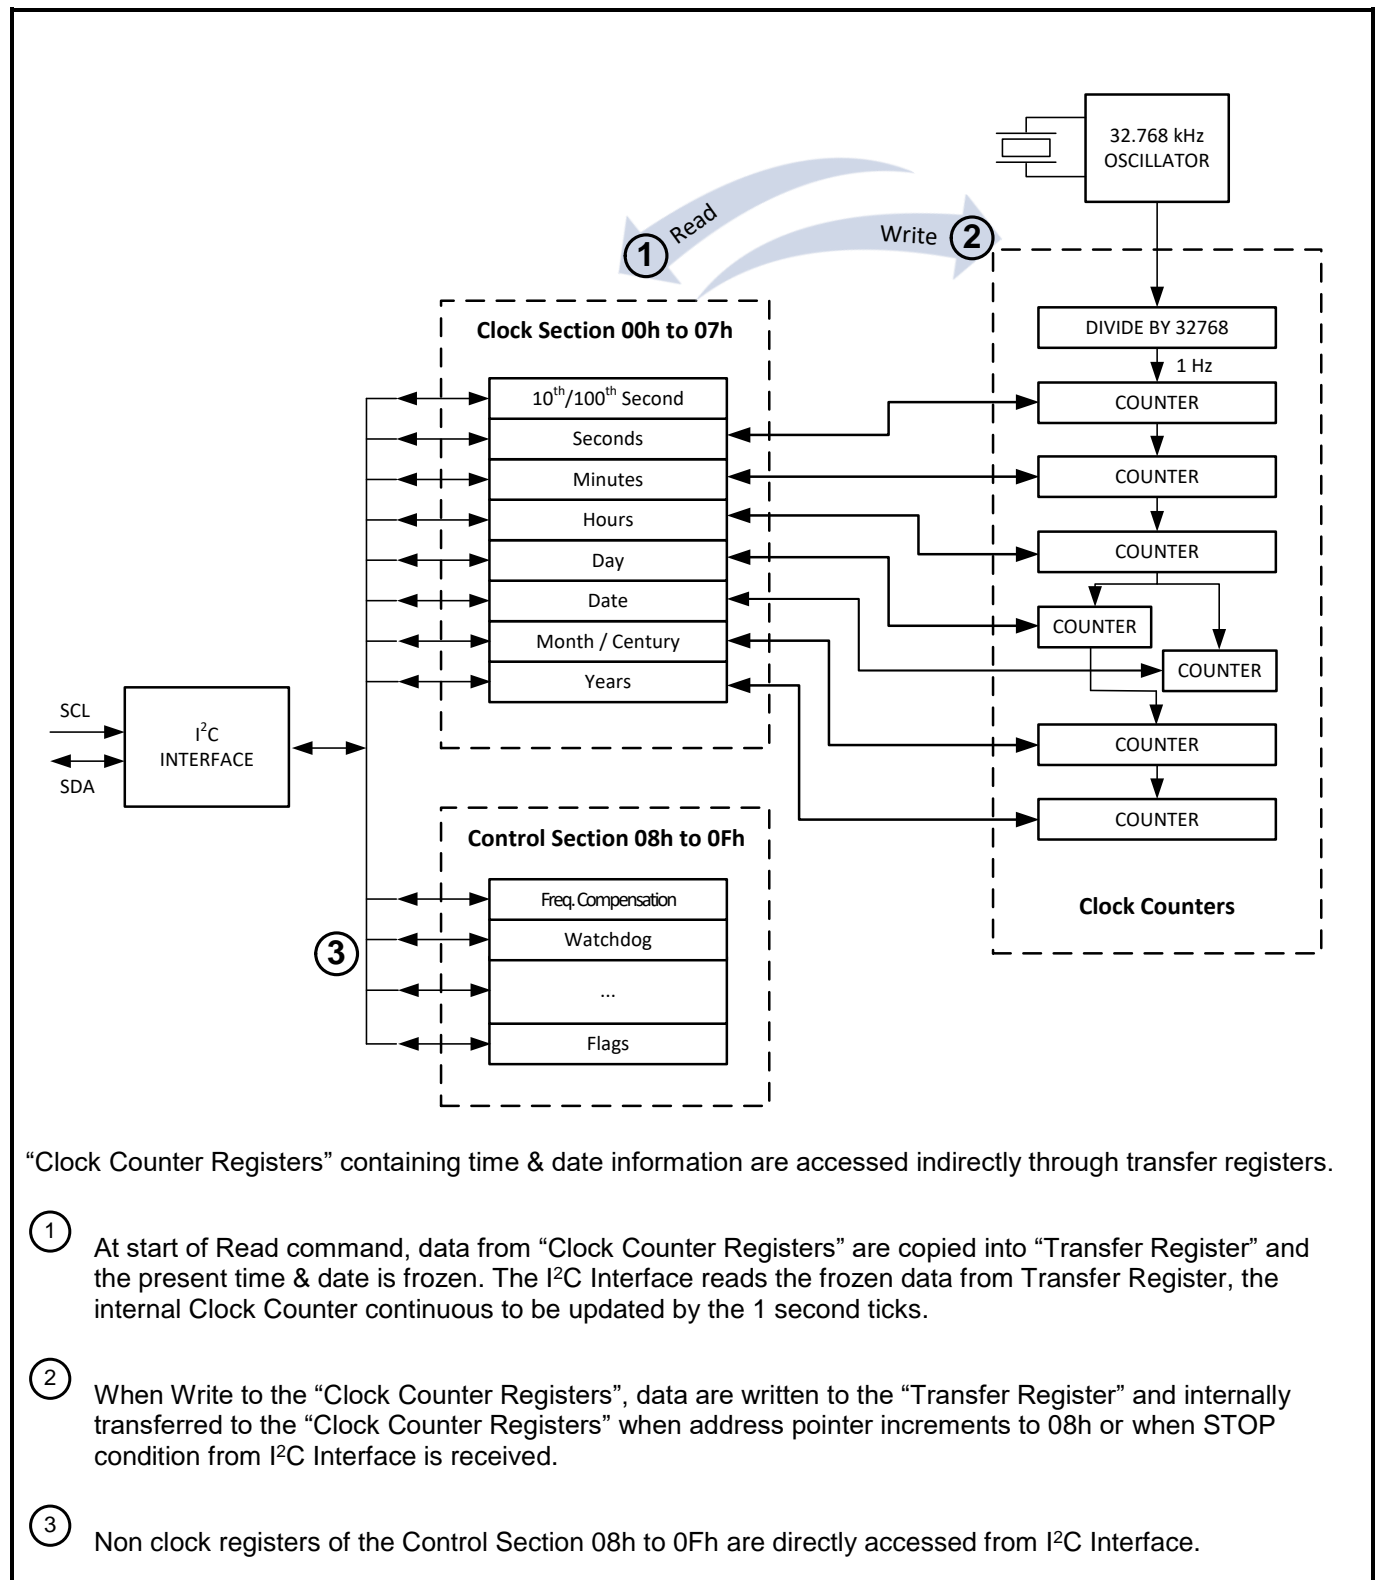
32.768 kHz
OSCILLATOR

1 Read

Write 2

Clock Section 00h to 07h

$10^{th}/100^{th}$ Second
Seconds
Minutes
Hours
Day
Date
Month / Century
Years

DIVIDE BY 32768
1 Hz
COUNTER
COUNTER
COUNTER
COUNTER
COUNTER
COUNTER
COUNTER

SCL
SDA
$I^2C$
INTERFACE

Control Section 08h to 0Fh

Freq. Compensation
Watchdog
...
Flags

3

Clock Counters

“Clock Counter Registers” containing time & date information are accessed indirectly through transfer registers.

1 At start of Read command, data from “Clock Counter Registers” are copied into “Transfer Register” and the present time & date is frozen. The $I^2C$ Interface reads the frozen data from Transfer Register, the internal Clock Counter continuous to be updated by the 1 second ticks.

2 When Write to the “Clock Counter Registers”, data are written to the “Transfer Register” and internally transferred to the “Clock Counter Registers” when address pointer increments to 08h or when STOP condition from $I^2C$ Interface is received.

3 Non clock registers of the Control Section 08h to 0Fh are directly accessed from $I^2C$ Interface.